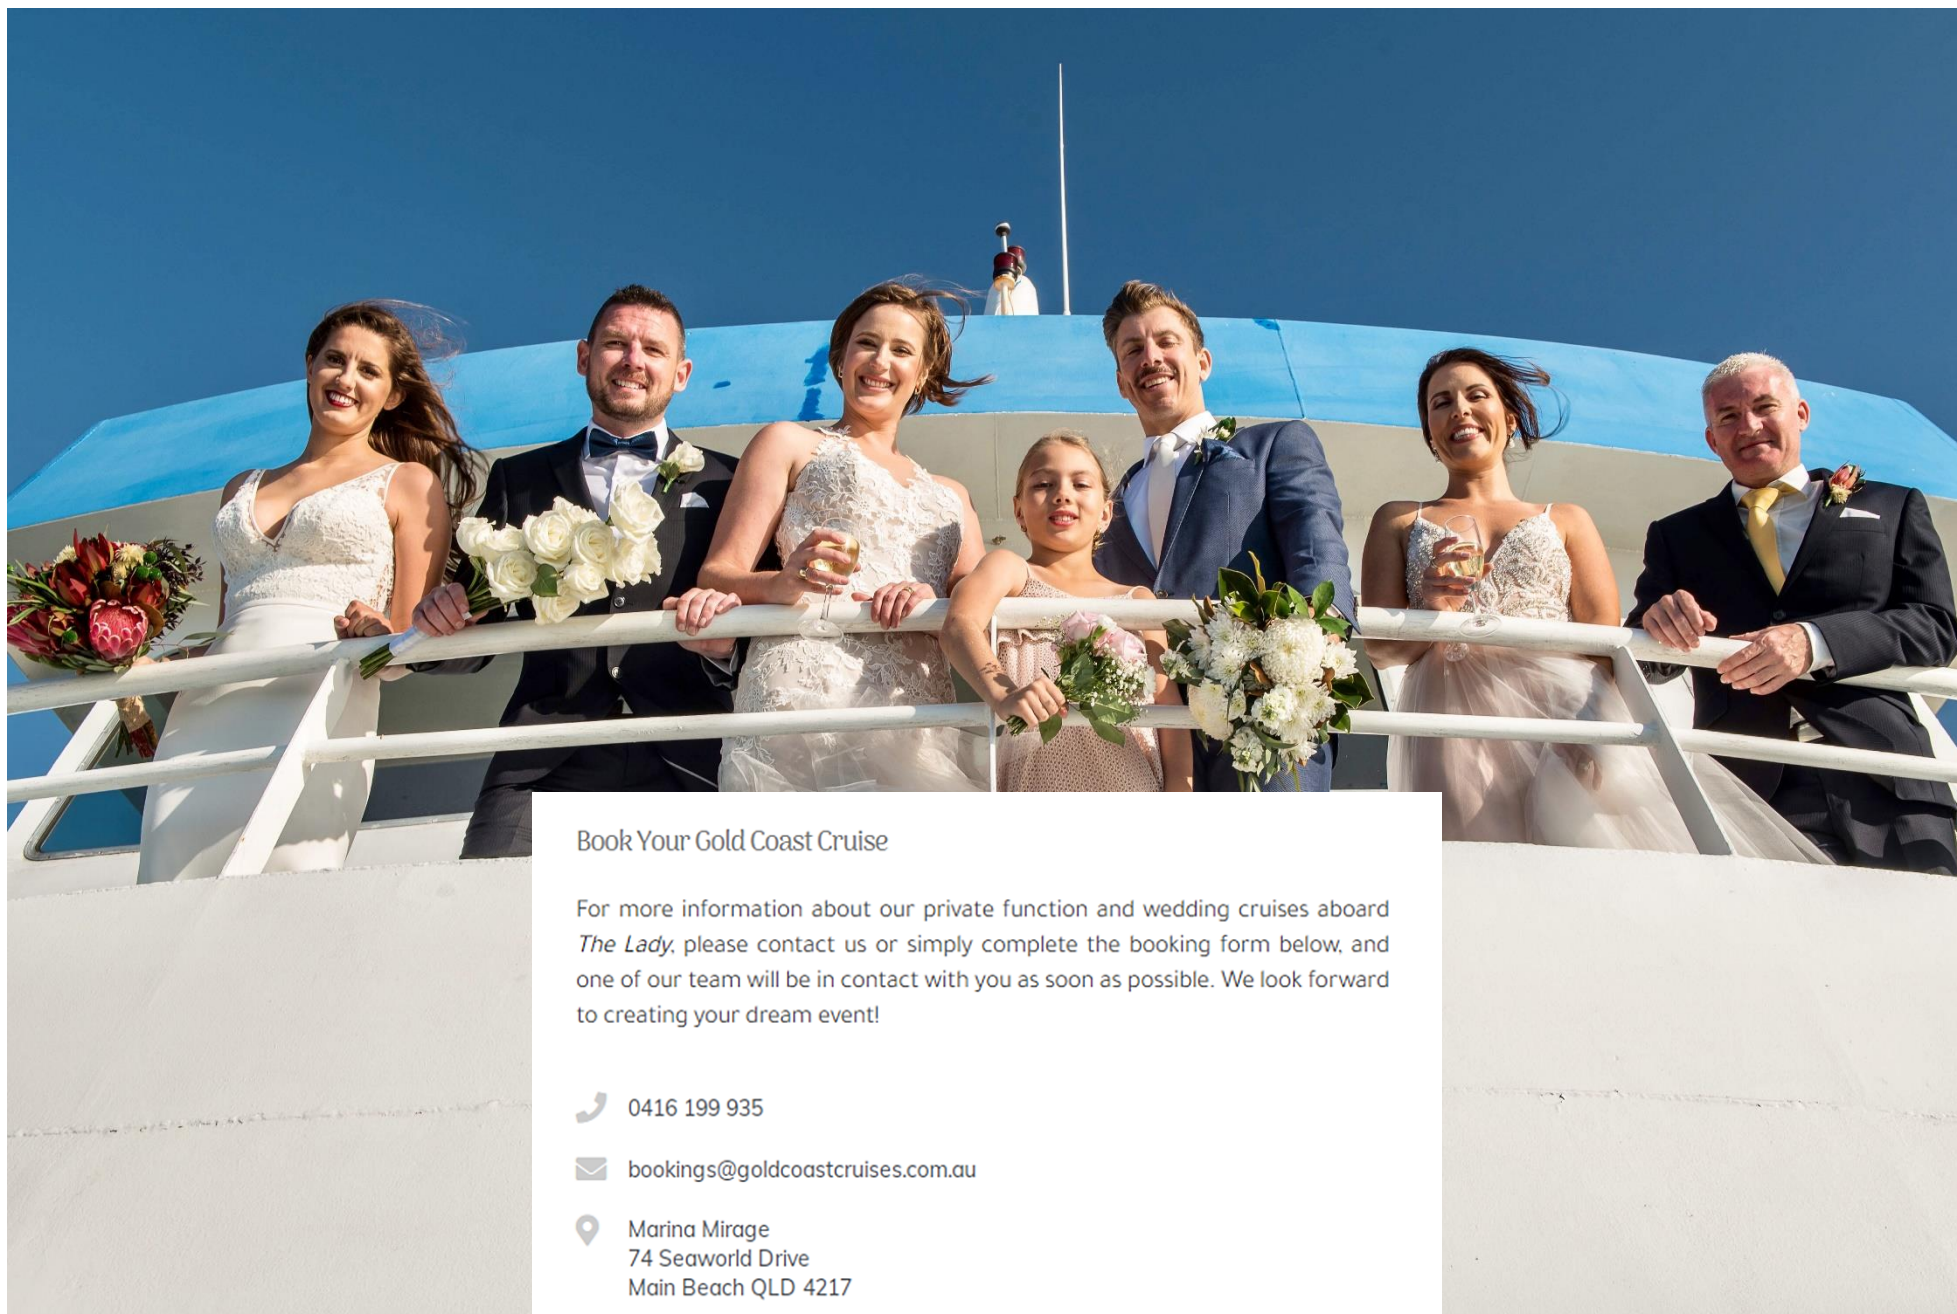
Book Your Gold Coast Cruise

For more information about our private function and wedding cruises aboard *The Lady*, please contact us or simply complete the booking form below, and one of our team will be in contact with you as soon as possible. We look forward to creating your dream event!

0416 199 935

bookings@goldcoastcruises.com.au

Marina Mirage
74 Seaworld Drive
Main Beach QLD 4217